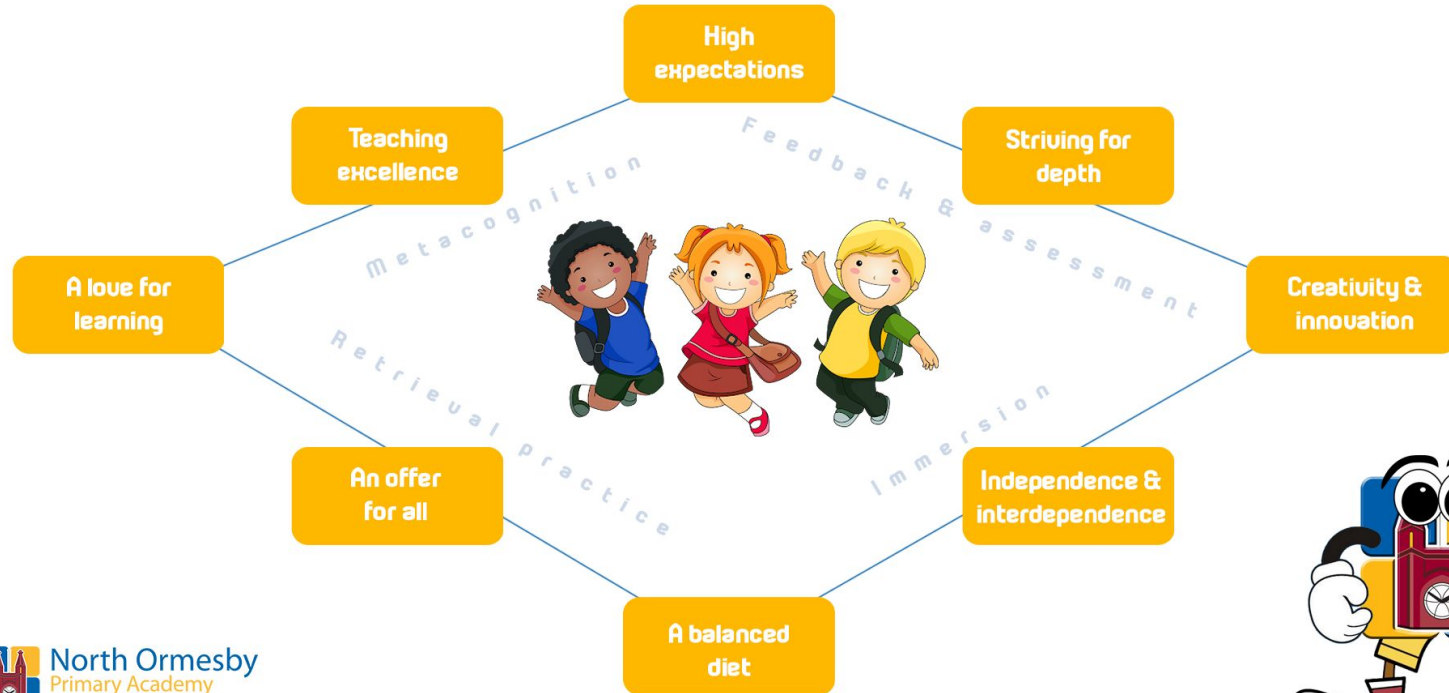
High expectations

Teaching excellence

Striving for depth

A love for learning

Creativity & innovation

An offer for all

Independence & interdependence

A balanced diet

Metacognition

Feedback & assessment

Retrieval practice

Immersion

North Ormesby Primary Academy